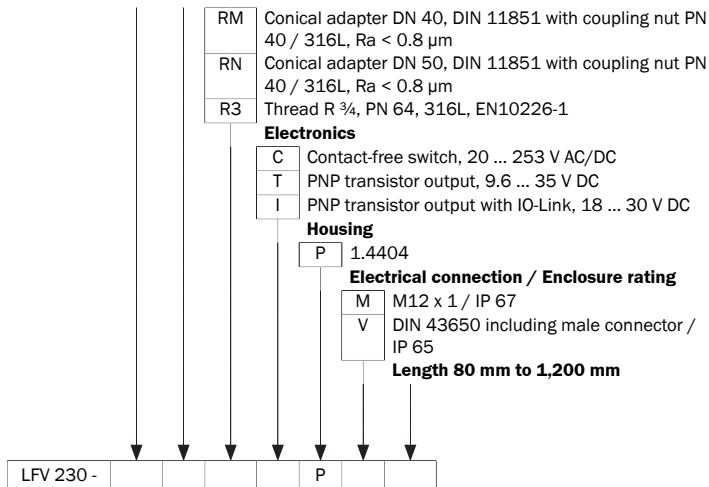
| RM | Conical adapter DN 40, DIN 11851 with coupling nut PN 40 / 316L, Ra < 0.8 µm |
|---|---|
| RN | Conical adapter DN 50, DIN 11851 with coupling nut PN 40 / 316L, Ra < 0.8 µm |
| R3 | Thread R ¾, PN 64, 316L, EN10226-1 |

**Electronics**

| C | Contact-free switch, 20 ... 253 V AC/DC |
|---|---|
| T | PNP transistor output, 9.6 ... 35 V DC |
| I | PNP transistor output with IO-Link, 18 ... 30 V DC |

**Housing**

| P | 1.4404 |
|---|---|

**Electrical connection / Enclosure rating**

| M | M12 x 1 / IP 67 |
|---|---|
| V | DIN 43650 including male connector / IP 65 |

**Length 80 mm to 1,200 mm**

| LFV 230 - | | | | | P | | |
|---|---|---|---|---|---|---|---|